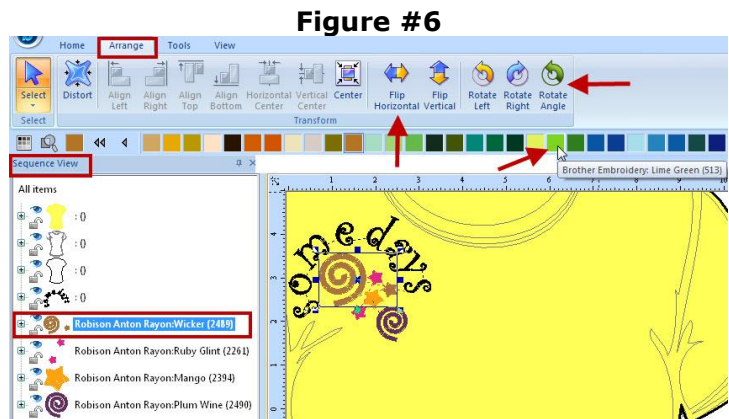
Figure #6

Home Arrange Tools View

Select Distort Align Left Align Right Align Top Align Bottom Horizontal Center Vertical Center Center Flip Horizontal Flip Vertical Rotate Left Rotate Right Rotate Angle

Select Transform

Sequence View

Brother Embroidery: Lime Green (513)

All items

: 0

: 0

: 0

: 0

Robison Anton Rayon:Wicker (2489)

Robison Anton Rayon:Ruby Glint (2261)

Robison Anton Rayon:Mango (2394)

Robison Anton Rayon:Plum Wine (2490)

somedays